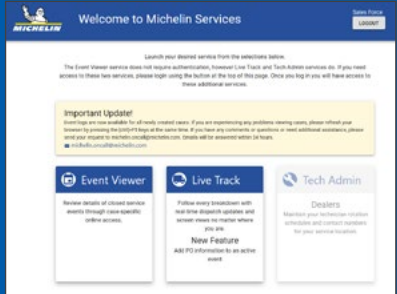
MICHELIN

Welcome to Michelin Services

Sales Force
LOGOUT

Launch your desired service from the selections below.
The Event Viewer service does not require authentication, however Live Track and Tech Admin services do. If you need access to these two services, please login using the button at the top of this page. Once you log in you will have access to these additional services.

Important Update!
Event logs are now available for all newly created cases. If you are experiencing any problems viewing cases, please refresh your browser by pressing the [ctrl]+F5 keys at the same time. If you have any comments or questions or need additional assistance, please send your inquiry to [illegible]. Emails will be answered within 24 hours.
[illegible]

Event Viewer
Review details of closed service events through case-specific online access.

Live Track
Follow every breakdown with real-time dispatch updates and screen views no matter where you are.
New Feature
Add PO information to an active event

Tech Admin
Dealers
Maintain your technician rotation schedules and contact numbers for your service location.